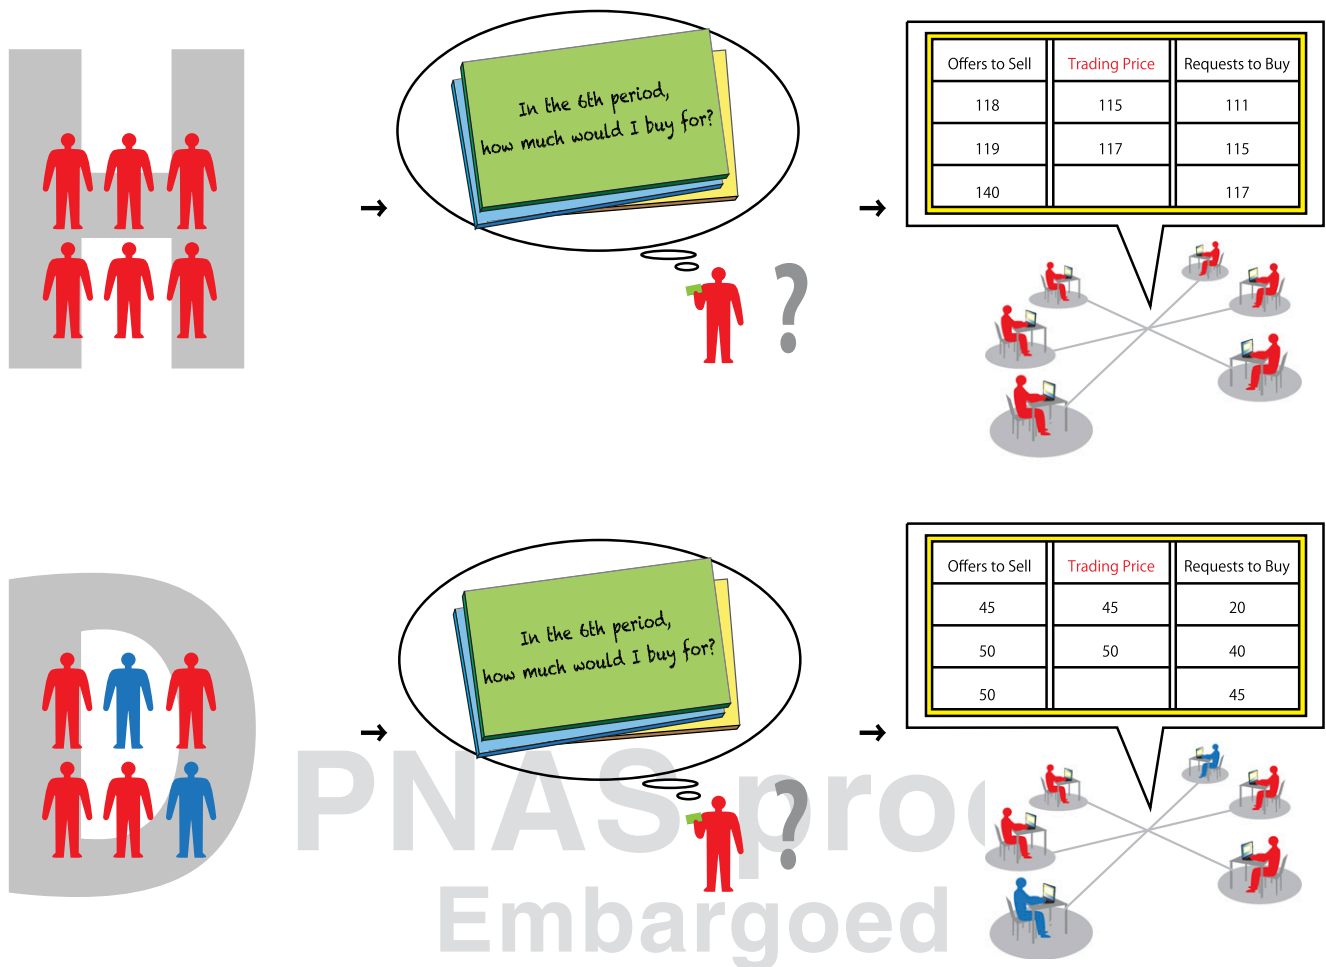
H

In the 6th period, how much would I buy for?

?

| Offers to Sell | Trading Price | Requests to Buy |
|---|---|---|
| 118 | 115 | 111 |
| 119 | 117 | 115 |
| 140 | | 117 |

D

In the 6th period, how much would I buy for?

?

| Offers to Sell | Trading Price | Requests to Buy |
|---|---|---|
| 45 | 45 | 20 |
| 50 | 50 | 40 |
| 50 | | 45 |

PNAS proo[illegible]
Embargoed